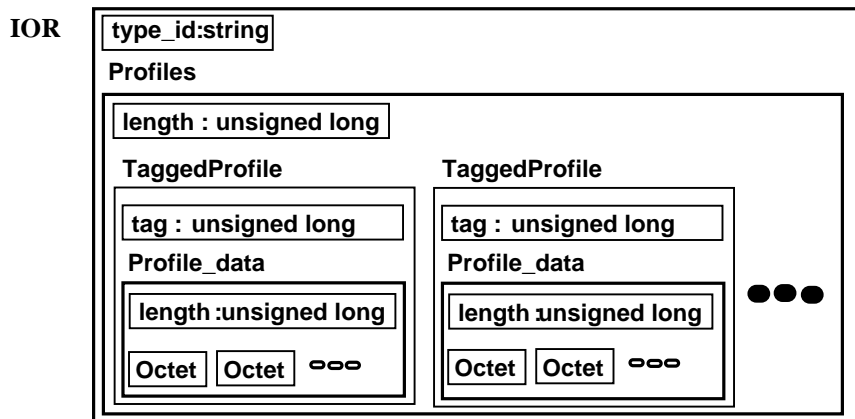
IOR

type_id:string

Profiles

length : unsigned long

TaggedProfile

tag : unsigned long

Profile_data

length :unsigned long

Octet Octet

TaggedProfile

tag : unsigned long

Profile_data

length :unsigned long

Octet Octet